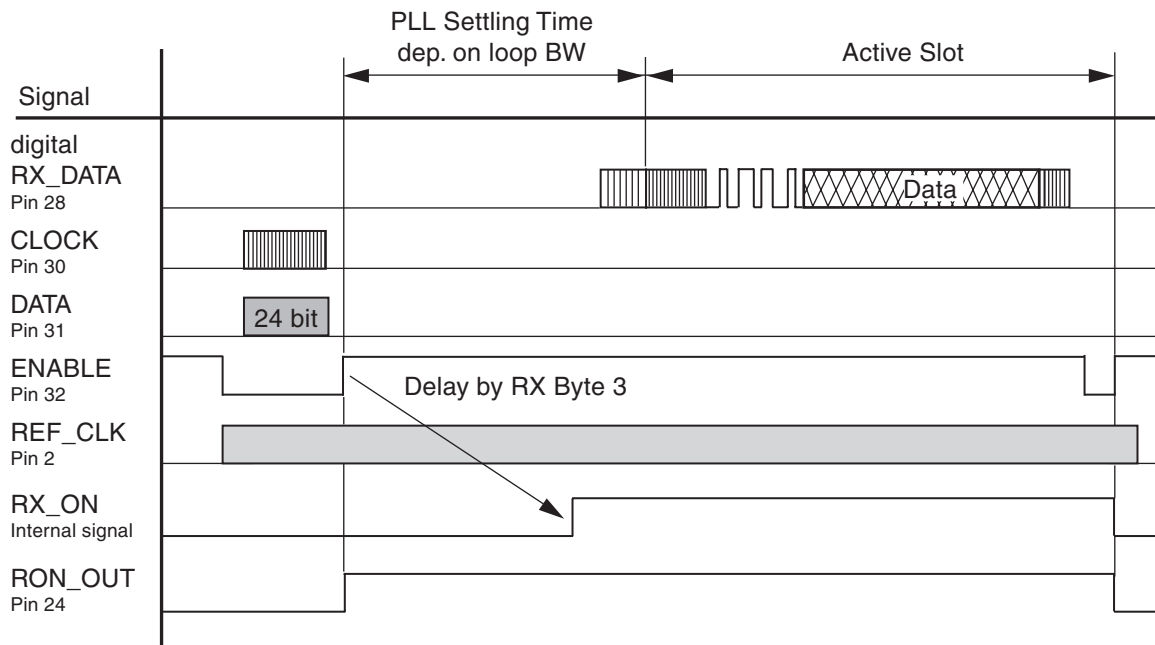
PLL Settling Time
dep. on loop BW

Active Slot

Signal

digital
RX_DATA
Pin 28

Data

CLOCK
Pin 30

DATA
Pin 31

24 bit

ENABLE
Pin 32

Delay by RX Byte 3

REF_CLK
Pin 2

RX_ON
Internal signal

RON_OUT
Pin 24